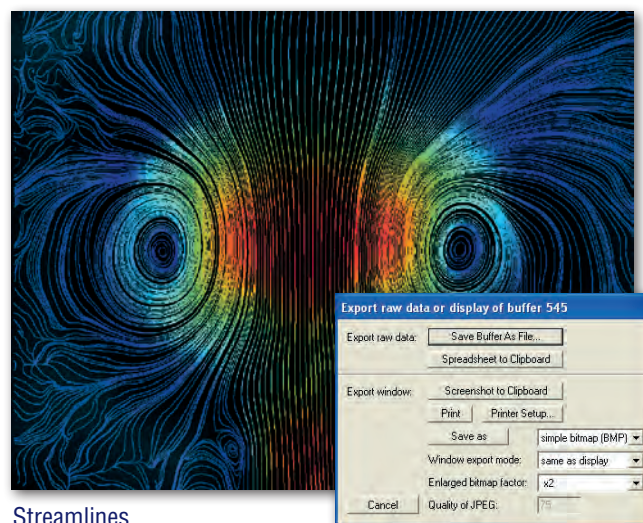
Export raw data or display of buffer 545

Export raw data: Save Buffer As File...

Spreadsheet to Clipboard

Export window: Screenshot to Clipboard

Print

Printer Setup...

Save as

simple bitmap (BMP)

Window export mode:

same as display

Enlarged bitmap factor:

x2

Cancel

Quality of JPEG:

75

Streamlines